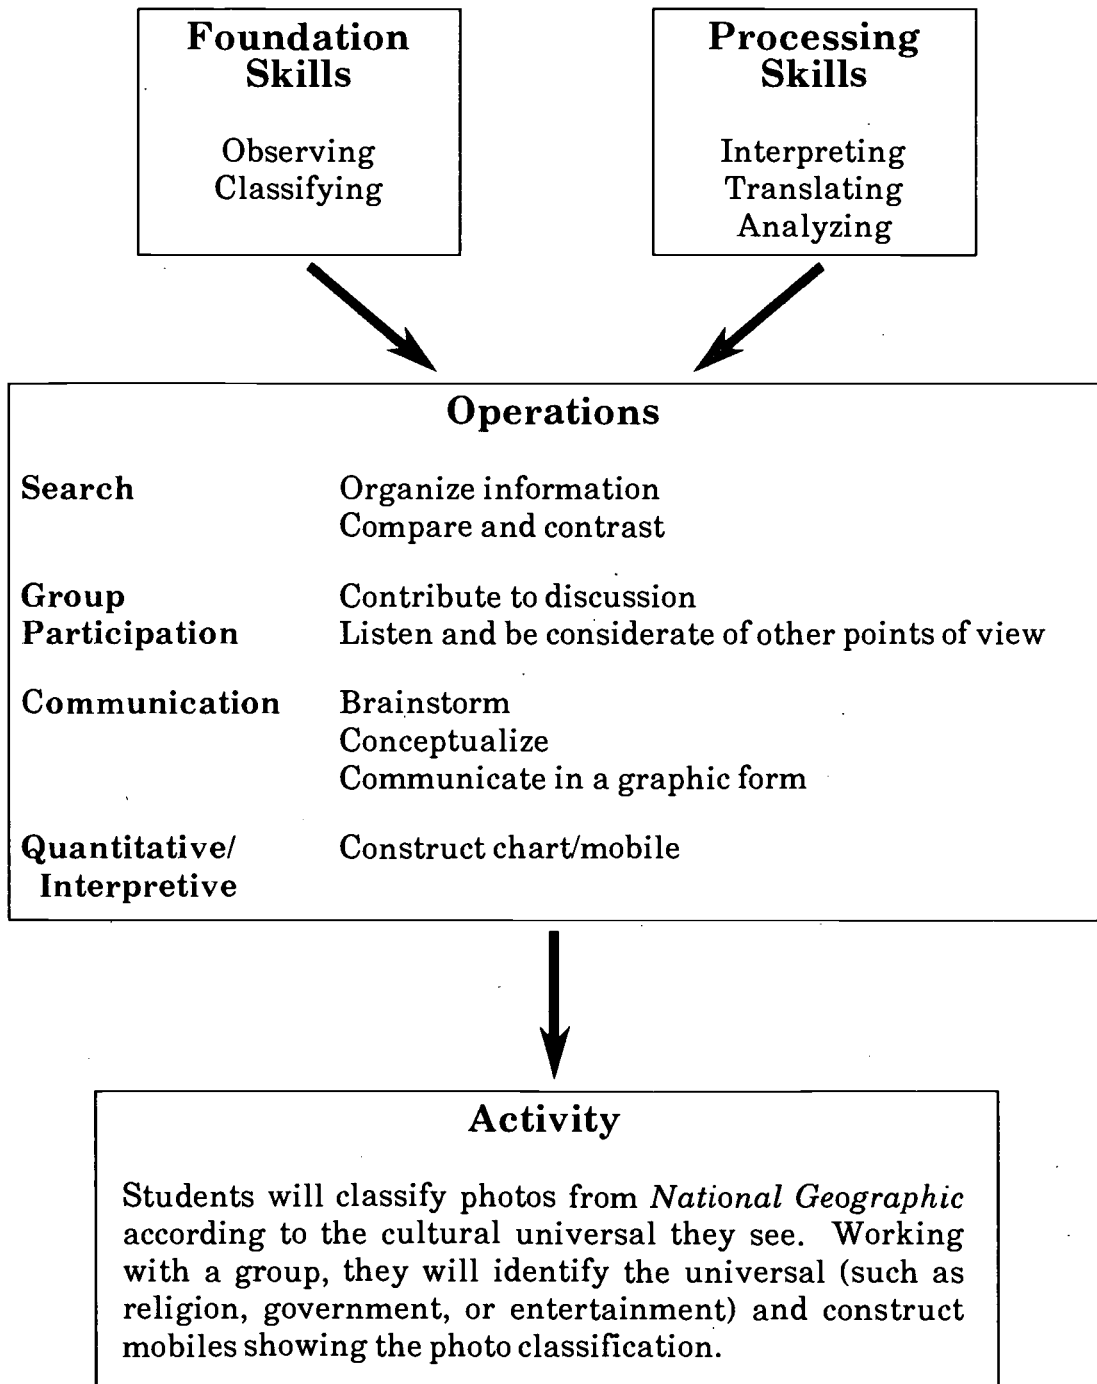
Foundation Skills

Observing
Classifying

Processing Skills

Interpreting
Translating
Analyzing

Operations

Search | Organize information
Compare and contrast

Group Participation | Contribute to discussion
Listen and be considerate of other points of view

Communication | Brainstorm
Conceptualize
Communicate in a graphic form

Quantitative/ Interpretive | Construct chart/mobile

Activity

Students will classify photos from National Geographic according to the cultural universal they see. Working with a group, they will identify the universal (such as religion, government, or entertainment) and construct mobiles showing the photo classification.